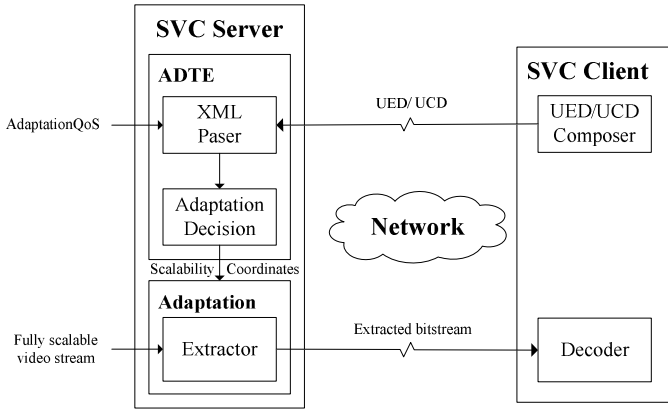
SVC Server

ADTE

AdaptationQoS

XML Paser

Adaptation Decision

Scalability Coordinates

Adaptation

Fully scalable video stream

Extractor

SVC Client

UED/ UCD

UED/UCD Composer

Network

Extracted bitstream

Decoder